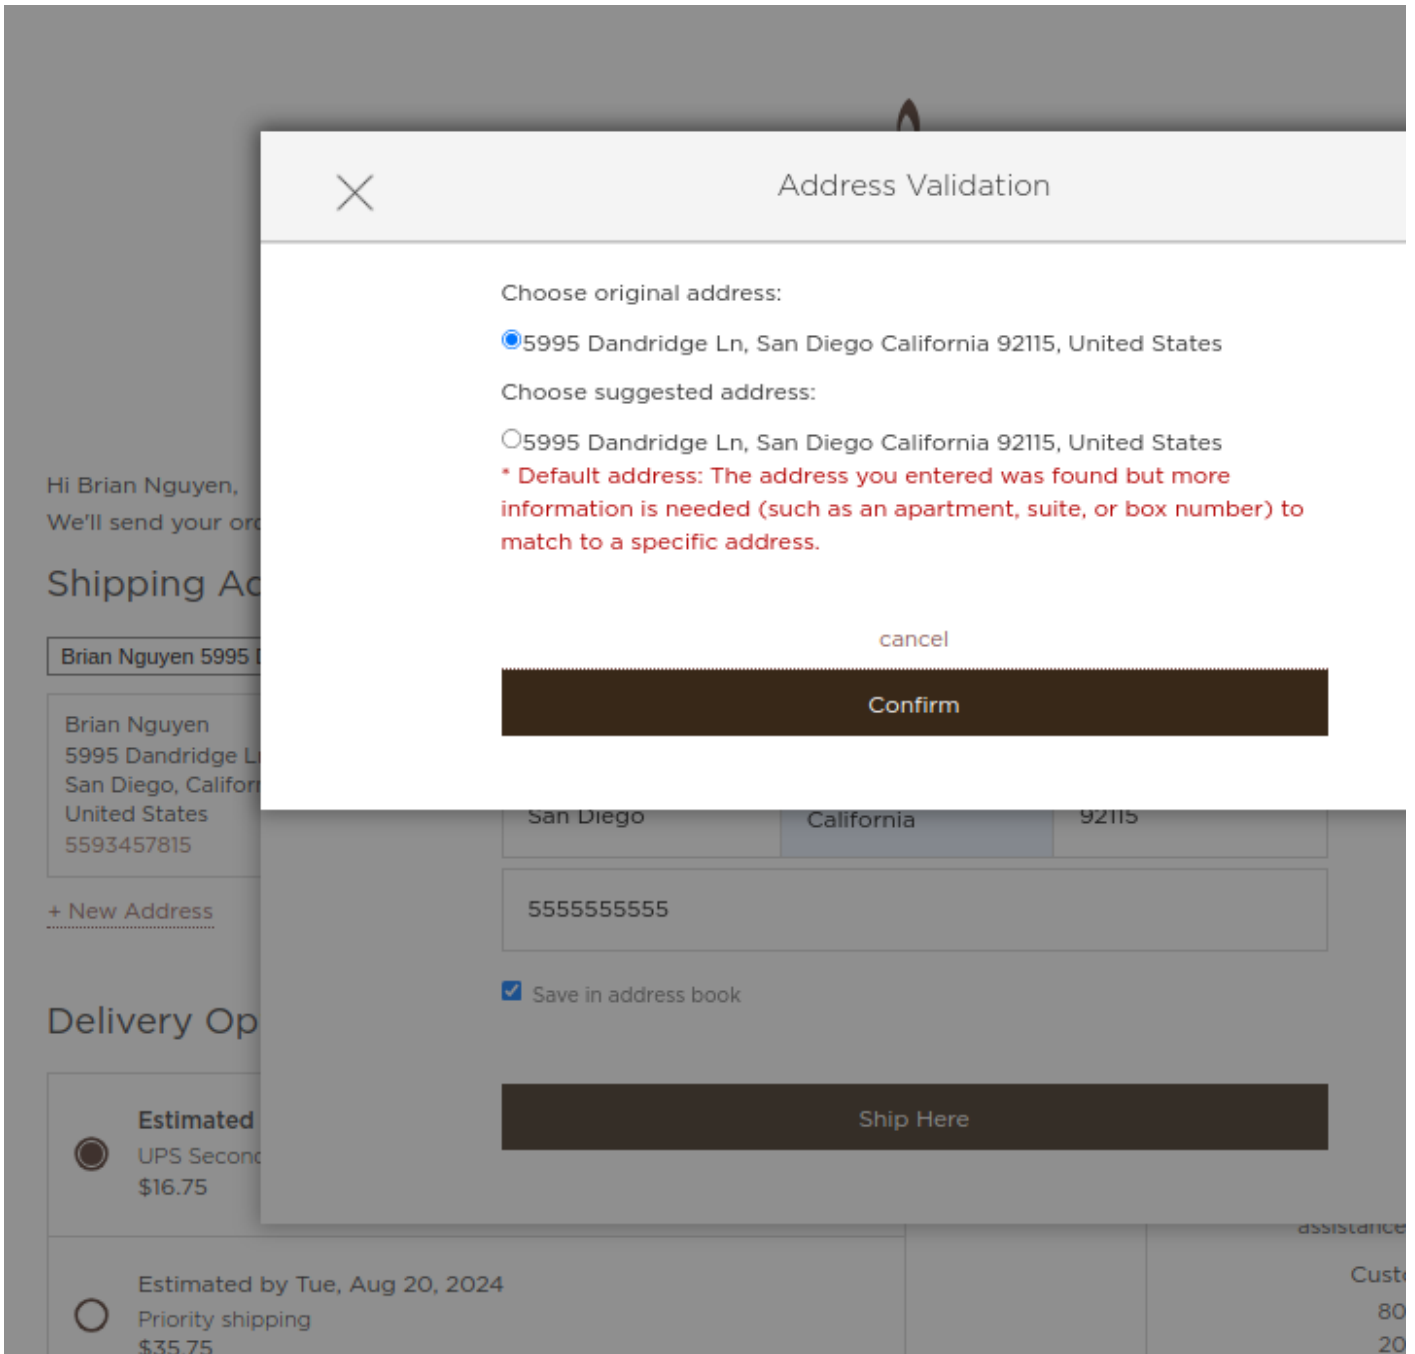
Address Validation

Choose original address:

5995 Dandridge Ln, San Diego California 92115, United States

Choose suggested address:

5995 Dandridge Ln, San Diego California 92115, United States

* Default address: The address you entered was found but more information is needed (such as an apartment, suite, or box number) to match to a specific address.

cancel

Confirm

Hi Brian Nguyen,

We'll send your or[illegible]

Shipping Ad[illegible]

Brian Nguyen 5995 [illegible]

Brian Nguyen
5995 Dandridge L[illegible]
San Diego, Califor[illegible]
United States
5593457815

+ New Address

San Diego

California

92115

5555555555

Save in address book

Ship Here

Delivery Op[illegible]

Estimated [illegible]
UPS Second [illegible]
$16.75

Estimated by Tue, Aug 20, 2024
Priority shipping
$35.75

assistance

Cust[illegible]
80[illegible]
20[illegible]